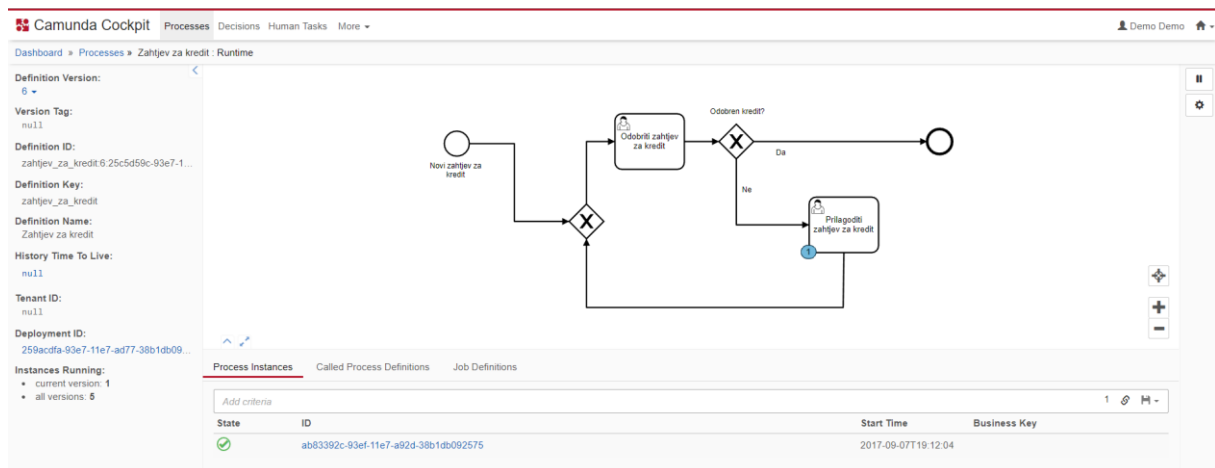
Camunda Cockpit Processes Decisions Human Tasks More ▾

Demo Demo

Dashboard » Processes » Zahtjev za kredit : Runtime

Definition Version:
6 ▾

Version Tag:
null

Definition ID:
zahtjev_za_kredit:6:25c5d59c-93e7-1...

Definition Key:
zahtjev_za_kredit

Definition Name:
Zahtjev za kredit

History Time To Live:
null

Tenant ID:
null

Deployment ID:
259acdfa-93e7-11e7-ad77-38b1db09...

Instances Running:
• current version: 1
• all versions: 5

Novi zahtjev za kredit

Odobriti zahtjev za kredit

Odobren kredit?

Da

Ne

Prilagoditi zahtjev za kredit

1

Process Instances Called Process Definitions Job Definitions

Add criteria

1

| State | ID | Start Time | Business Key |
|---|---|---|---|
| | ab83392c-93ef-11e7-a92d-38b1db092575 | 2017-09-07T19:12:04 | |